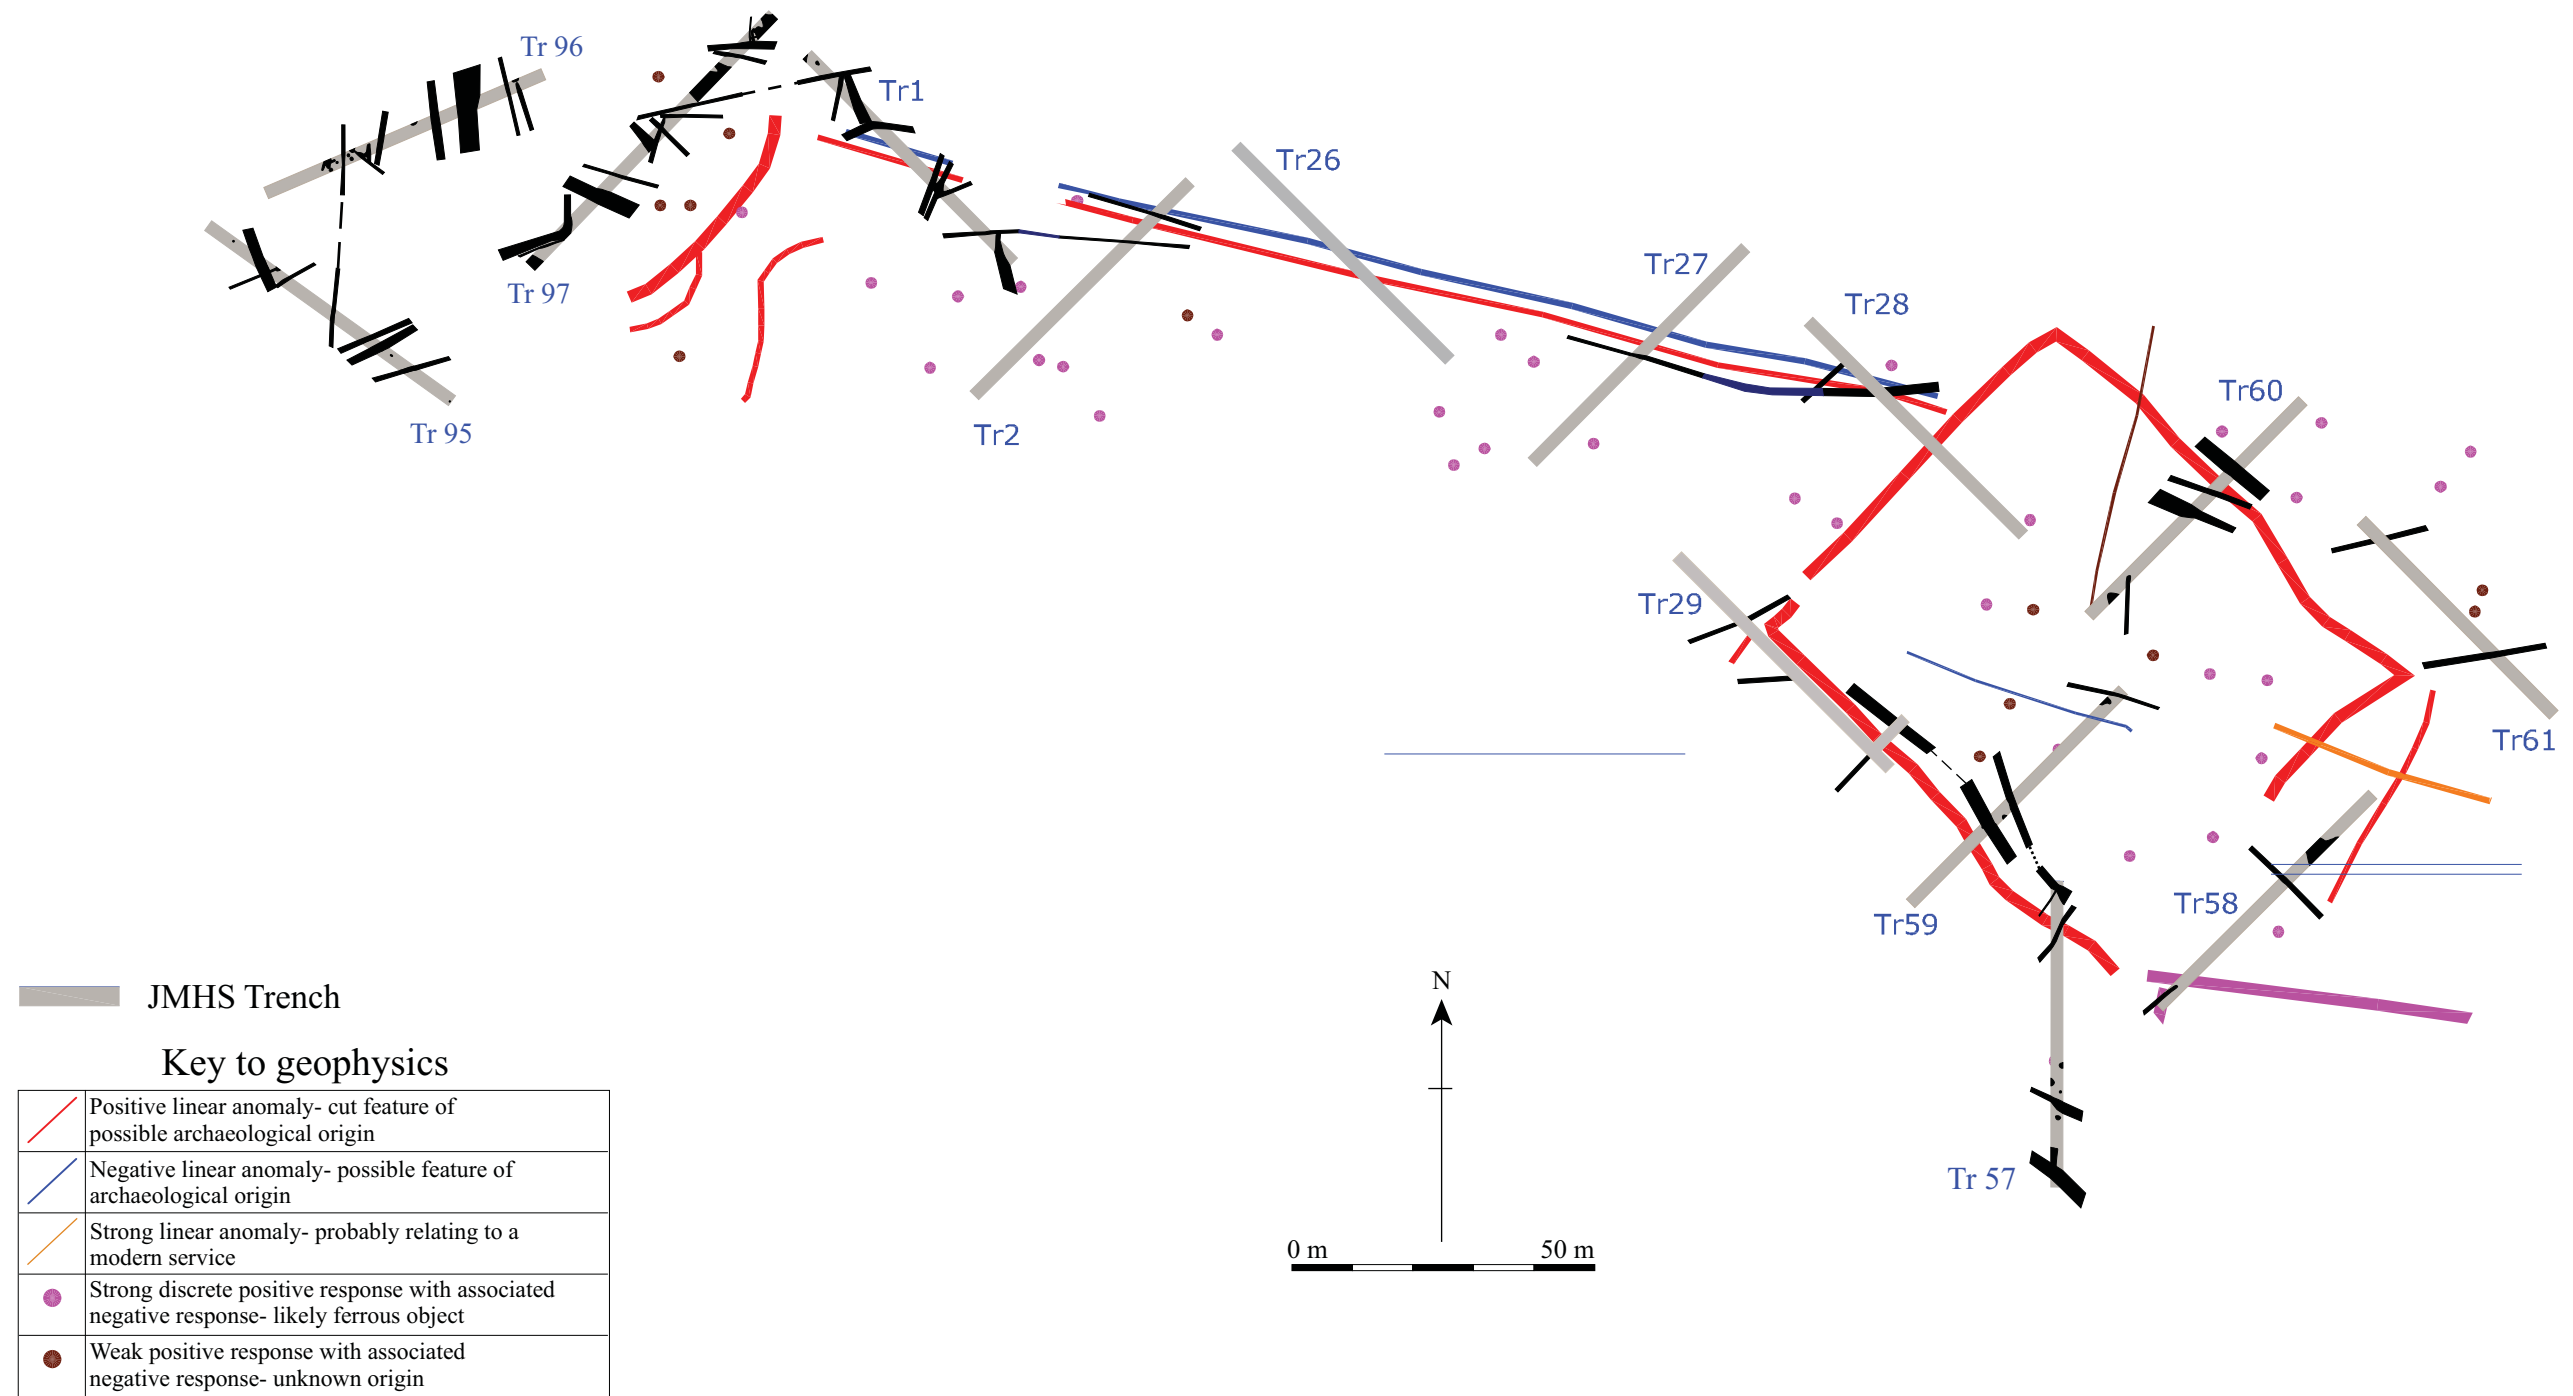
Tr 96

Tr1

Tr26

Tr 97

Tr27

Tr28

Tr 95

Tr2

Tr60

Tr29

Tr61

Tr59

Tr58

JMHS Trench

Key to geophysics

N

0 m

50 m

Tr 57

| | |
|---|---|
| | Positive linear anomaly- cut feature of possible archaeological origin |
| | Negative linear anomaly- possible feature of archaeological origin |
| | Strong linear anomaly- probably relating to a modern service |
| | Strong discrete positive response with associated negative response- likely ferrous object |
| | Weak positive response with associated negative response- unknown origin |